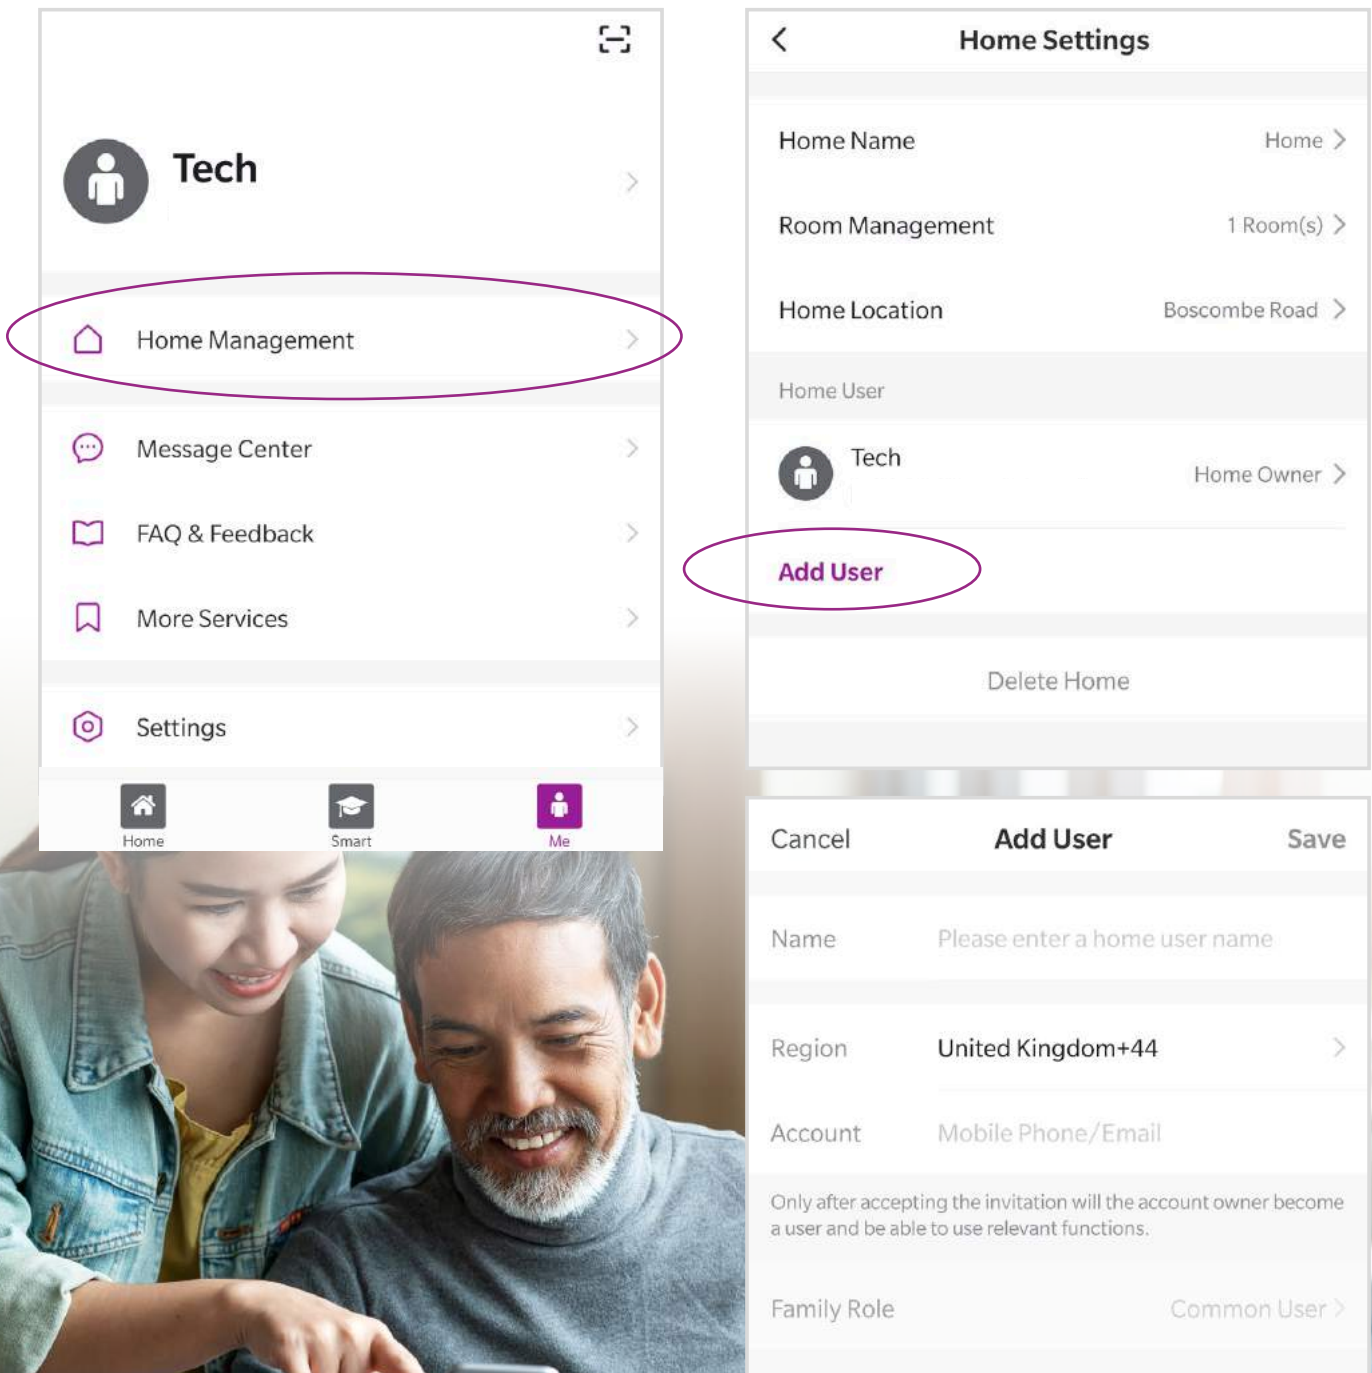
Tech

Home Management

Message Center

FAQ & Feedback

More Services

Settings

Home
Smart
Me

Home Settings

Home Name Home

Room Management 1 Room(s)

Home Location Boscombe Road

Home User

Tech Home Owner

Add User

Delete Home

Cancel Add User Save

Name Please enter a home user name

Region United Kingdom+44

Account Mobile Phone/Email

Only after accepting the invitation will the account owner become a user and be able to use relevant functions.

Family Role Common User